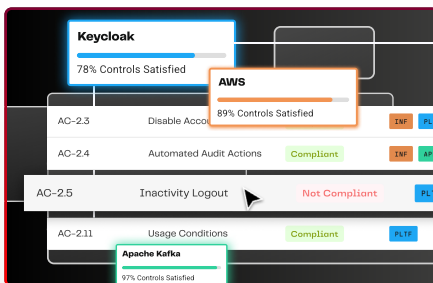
Keycloak

78% Controls Satisfied

AWS

89% Controls Satisfied

AC-2.3 Disable Accou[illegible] INF PL

AC-2.4 Automated Audit Actions Compliant INF AP

AC-2.5 Inactivity Logout Not Compliant PL

AC-2.11 Usage Conditions Compliant PLTF

Apache Kafka

97% Controls Satisfied